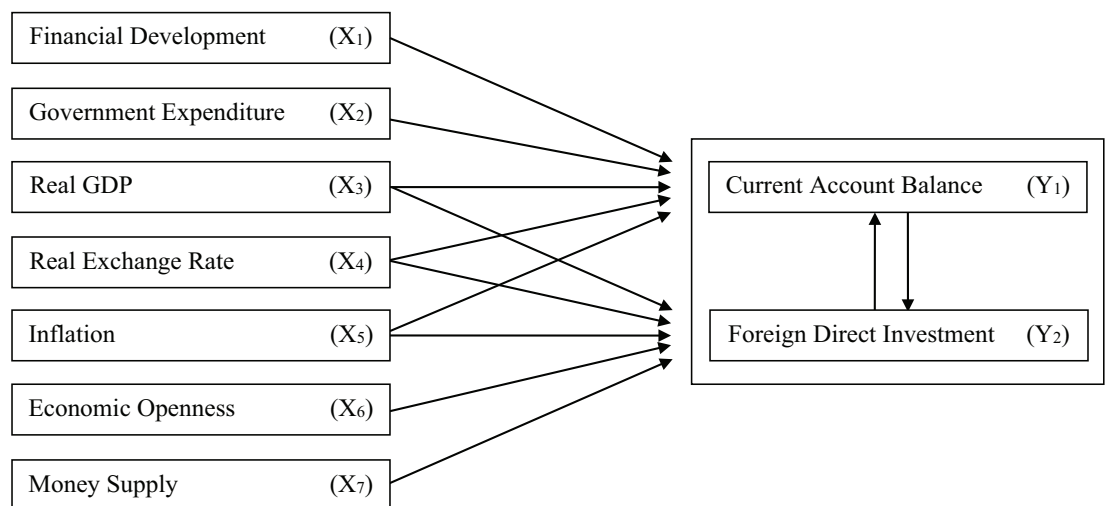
Financial Development ($X_1$)

Government Expenditure ($X_2$)

Real GDP ($X_3$)

Real Exchange Rate ($X_4$)

Inflation ($X_5$)

Economic Openness ($X_6$)

Money Supply ($X_7$)

Current Account Balance ($Y_1$)

Foreign Direct Investment ($Y_2$)